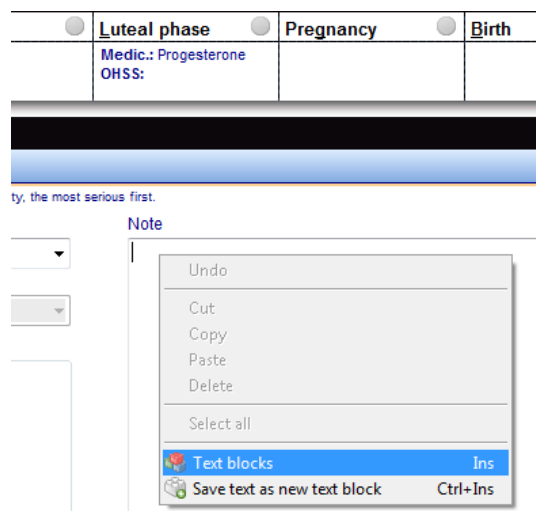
| Luteal phase | Pregnancy | Birth |
|---|---|---|
| Medic.: Progesterone OHSS: | | |

ty, the most serious first.

Note

Undo

Cut
Copy
Paste
Delete

Select all

Text blocks Ins
Save text as new text block Ctrl+Ins